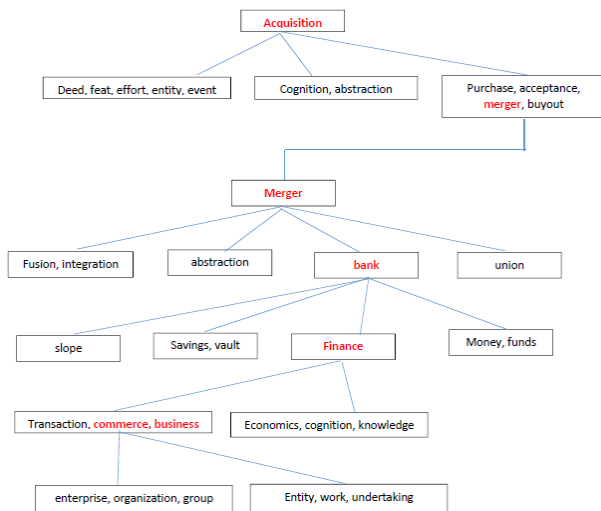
Acquisition

Deed, feat, effort, entity, event

Cognition, abstraction

Purchase, acceptance, merger, buyout

Merger

Fusion, integration

abstraction

bank

union

slope

Savings, vault

Finance

Money, funds

Transaction, commerce, business

Economics, cognition, knowledge

enterprise, organization, group

Entity, work, undertaking